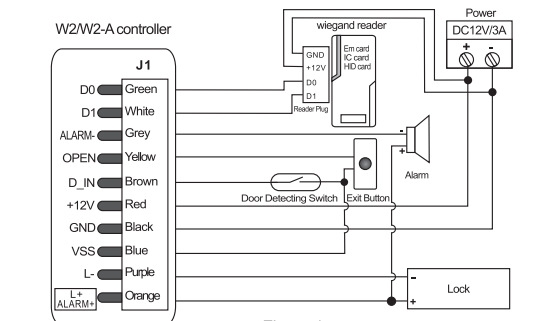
W2/W2-A controller

J1

D0 Green
D1 White
ALARM- Grey
OPEN Yellow
D_IN Brown
+12V Red
GND Black
VSS Blue
L- Purple
L+ ALARM+ Orange

wiegand reader
GND
+12V
D0
D1
Reader Plug
Em card
IC card
HID card

Power
DC12V/3A
+
-

Alarm
Door Detecting Switch
Exit Button

Lock